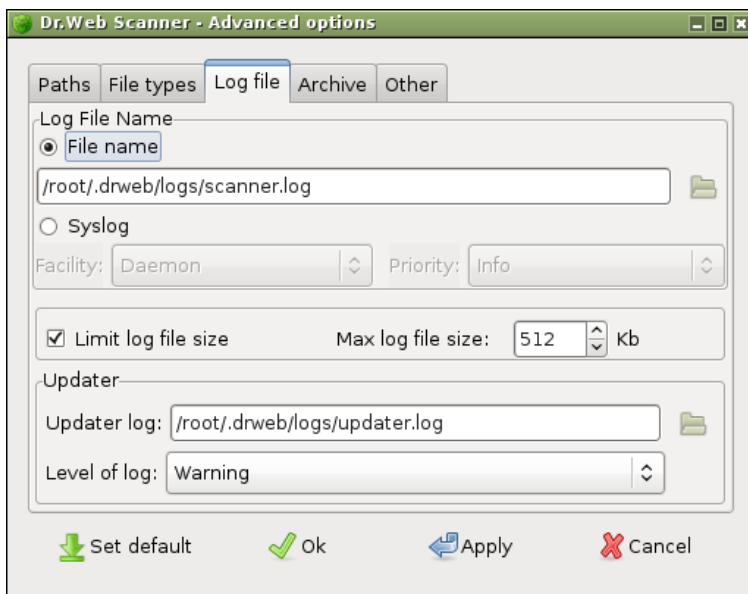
Dr.Web Scanner - Advanced options

Paths | File types | Log file | Archive | Other

Log File Name

File name

/root/.drweb/logs/scanner.log

Syslog

Facility: Daemon

Priority: Info

Limit log file size

Max log file size: 512 Kb

Updater

Updater log: /root/.drweb/logs/updater.log

Level of log: Warning

Set default

Ok

Apply

Cancel